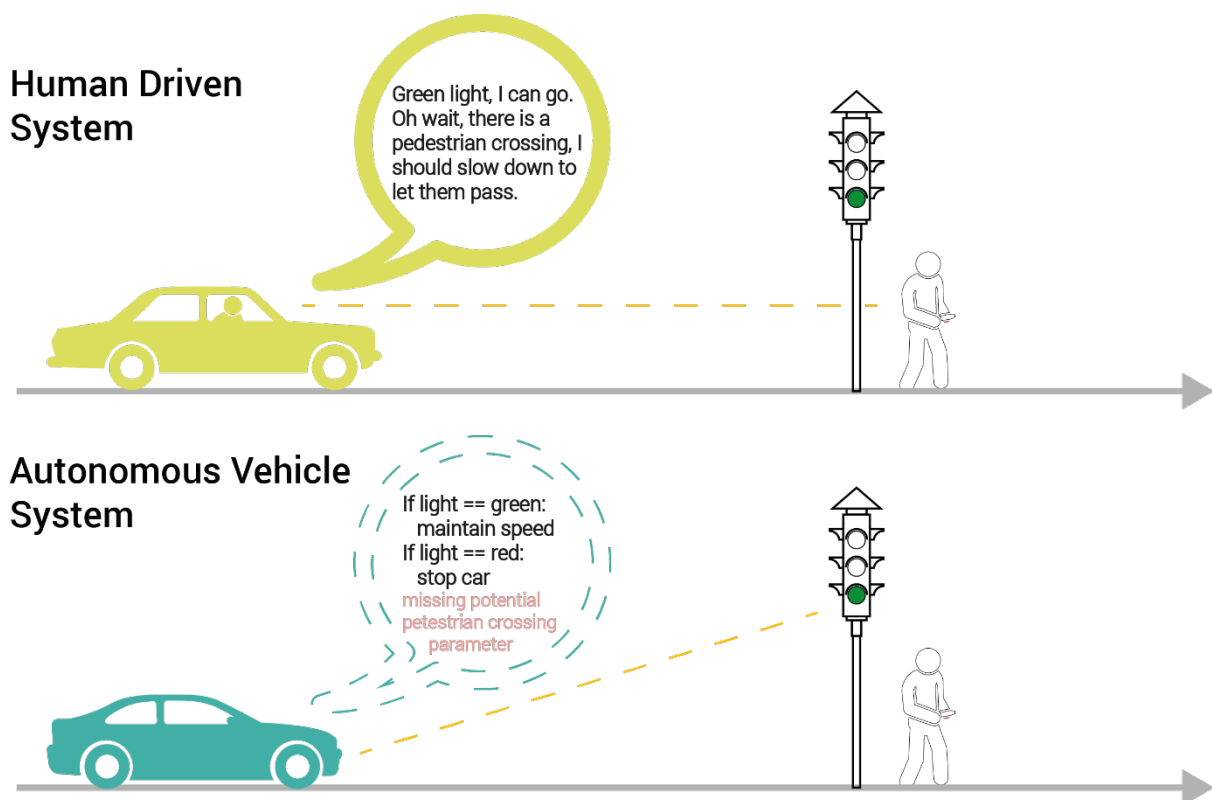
Human Driven System

Green light, I can go. Oh wait, there is a pedestrian crossing, I should slow down to let them pass.

Autonomous Vehicle System

If light == green:
maintain speed
If light == red:
stop car
missing potential petestrian crossing parameter